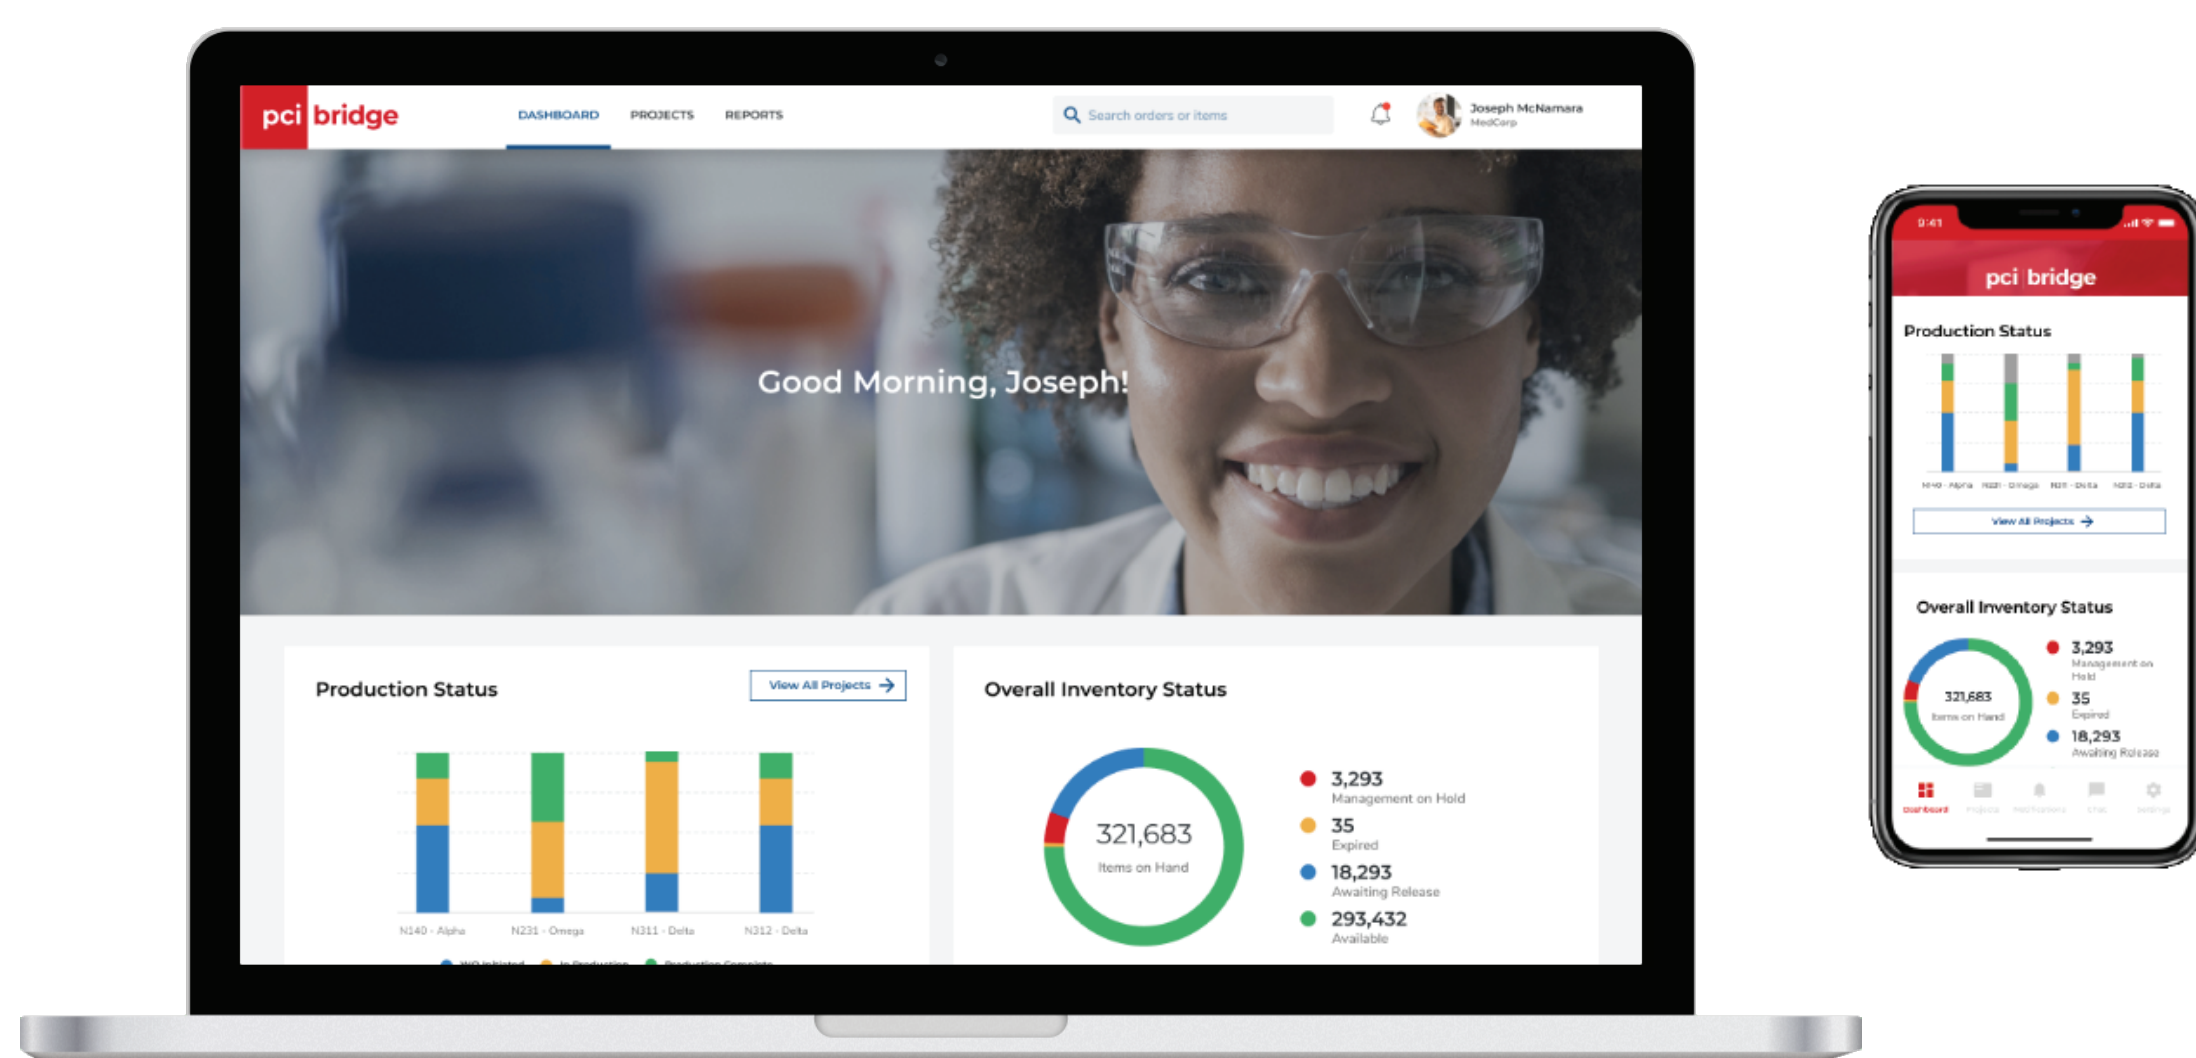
pci bridge

DASHBOARD PROJECTS REPORTS

Search orders or items

Joseph McNamara
MedCorp

Good Morning, Joseph!

Production Status

View All Projects

N140 - Alpha N231 - Omega N311 - Delta N312 - Delta

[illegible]

Overall Inventory Status

321,683
Items on Hand

3,293
Management on Hold

35
Expired

18,293
Awaiting Release

293,432
Available

9:41

pci bridge

Production Status

N140 - Alpha N231 - Omega N311 - Delta N312 - Delta

View All Projects

Overall Inventory Status

321,683
Items on Hand

3,293
Management on Hold

35
Expired

18,293
Awaiting Release

Dashboard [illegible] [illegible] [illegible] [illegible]